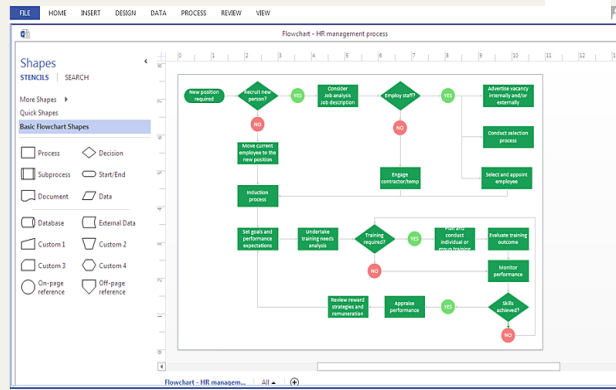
FILE HOME INSERT DESIGN DATA PROCESS REVIEW VIEW

Flowchart - HR management process

Shapes
STENCILS | SEARCH

More Shapes
Quick Shapes
Basic Flowchart Shapes

Process
Decision
Subprocess
Start/End
Document
Data
Database
External Data
Custom 1
Custom 2
Custom 3
Custom 4
On-page reference
Off-page reference

New position required
Recruit new person?
YES
NO
Consider job analysis job description
Employ staff?
YES
NO
Advertise vacancy internally and/or externally
Conduct selection process
Select and appoint employee
Move current employee to the new position
Engage contractor/temp
Induction process
Set goals and performance expectations
Undertake training needs analysis
Training required?
YES
NO
Plan and conduct individual or group training
Evaluate training outcome
Monitor performance
Review reward strategies and remuneration
Appraise performance
YES
Skills achieved?
NO

Flowchart - HR managem...
All